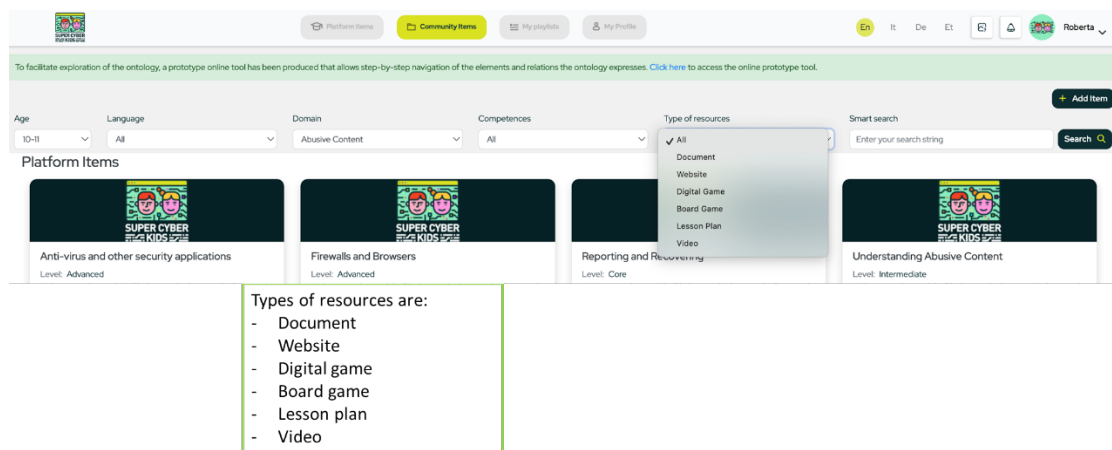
SUPER CYBER KIDS

Platform items
Community Items
My playlists
My Profile

En It De Et

Roberta

To facilitate exploration of the ontology, a prototype online tool has been produced that allows step-by-step navigation of the elements and relations the ontology expresses. Click here to access the online prototype tool.

Add Item

Age
10-11

Language
All

Domain
Abusive Content

Competences
All

Type of resources
✓ All
Document
Website
Digital Game
Board Game
Lesson Plan
Video

Smart search
Enter your search string
Search

Platform Items

SUPER CYBER KIDS
Anti-virus and other security applications
Level: Advanced

SUPER CYBER KIDS
Firewalls and Browsers
Level: Advanced

Reporting and Recovering
Level: Core

SUPER CYBER KIDS
Understanding Abusive Content
Level: Intermediate

Types of resources are:
- Document
- Website
- Digital game
- Board game
- Lesson plan
- Video